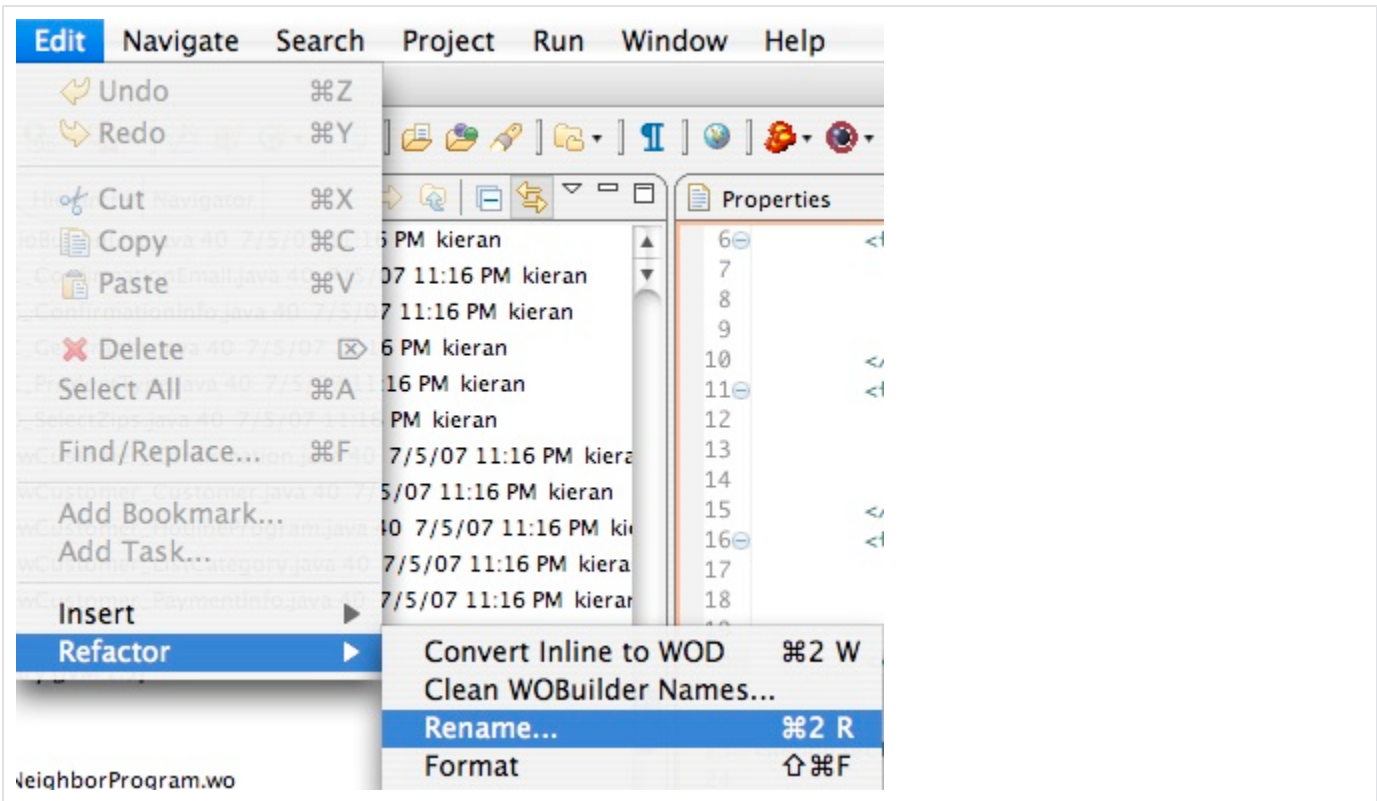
Edit Navigate Search Project Run Window Help

Undo ⌘Z
Redo ⌘Y
Cut ⌘X
Copy ⌘C
Paste ⌘V
Delete ⌦
Select All ⌘A
Find/Replace... ⌘F
Add Bookmark...
Add Task...
Insert
Refactor

Convert Inline to WOD ⌘2 W
Clean WOBuilder Names...
Rename... ⌘2 R
Format ⇧⌘F

Properties

6 PM kieran
07 11:16 PM kieran
7 11:16 PM kieran
6 PM kieran
16 PM kieran
PM kieran
7/5/07 11:16 PM kiera
5/07 11:16 PM kieran
40 7/5/07 11:16 PM ki
7/5/07 11:16 PM kiera
7/5/07 11:16 PM kierar

6
7
8
9
10
11
12
13
14
15
16
17
18

NeighborProgram.wo